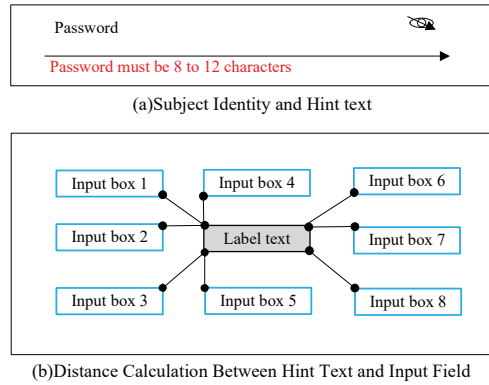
Password

Password must be 8 to 12 characters

(a)Subject Identity and Hint text

Input box 1

Input box 4

Input box 6

Input box 2

Label text

Input box 7

Input box 3

Input box 5

Input box 8

(b)Distance Calculation Between Hint Text and Input Field